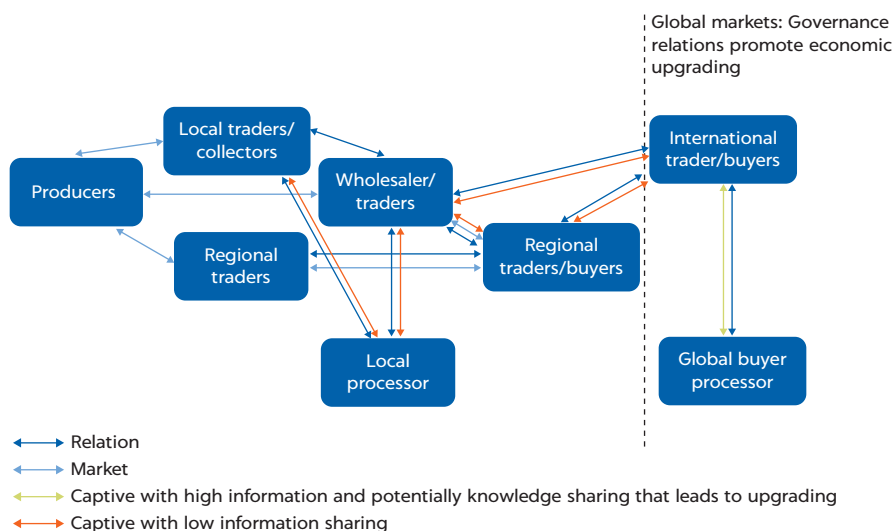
Global markets: Governance relations promote economic upgrading

Local traders/ collectors

Producers

Wholesaler/ traders

International trader/buyers

Regional traders

Regional traders/buyers

Local processor

Global buyer processor

Relation

Market

Captive with high information and potentially knowledge sharing that leads to upgrading

Captive with low information sharing